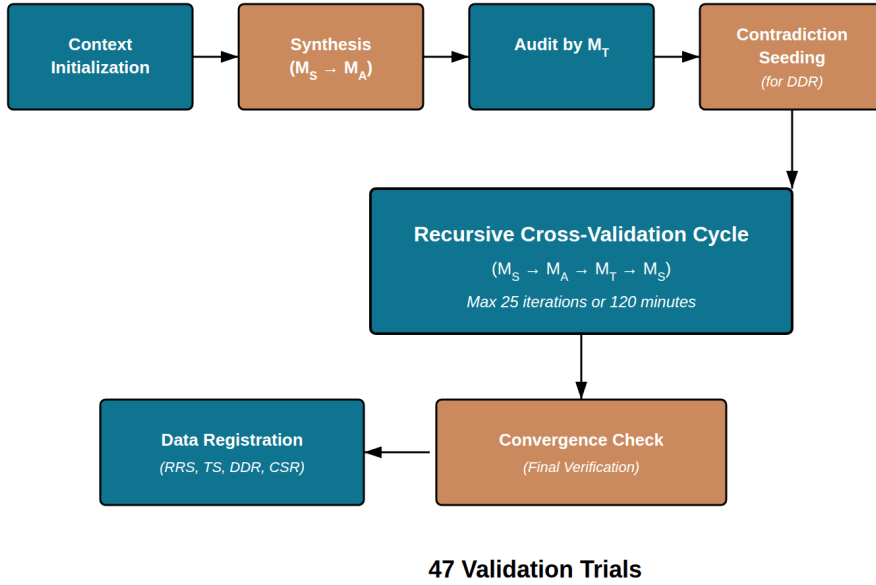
Context Initialization

Synthesis ($M_S \rightarrow M_A$)

Audit by $M_T$

Contradiction Seeding
(for DDR)

Recursive Cross-Validation Cycle
($M_S \rightarrow M_A \rightarrow M_T \rightarrow M_S$)
Max 25 iterations or 120 minutes

Convergence Check
(Final Verification)

Data Registration
(RRS, TS, DDR, CSR)

47 Validation Trials